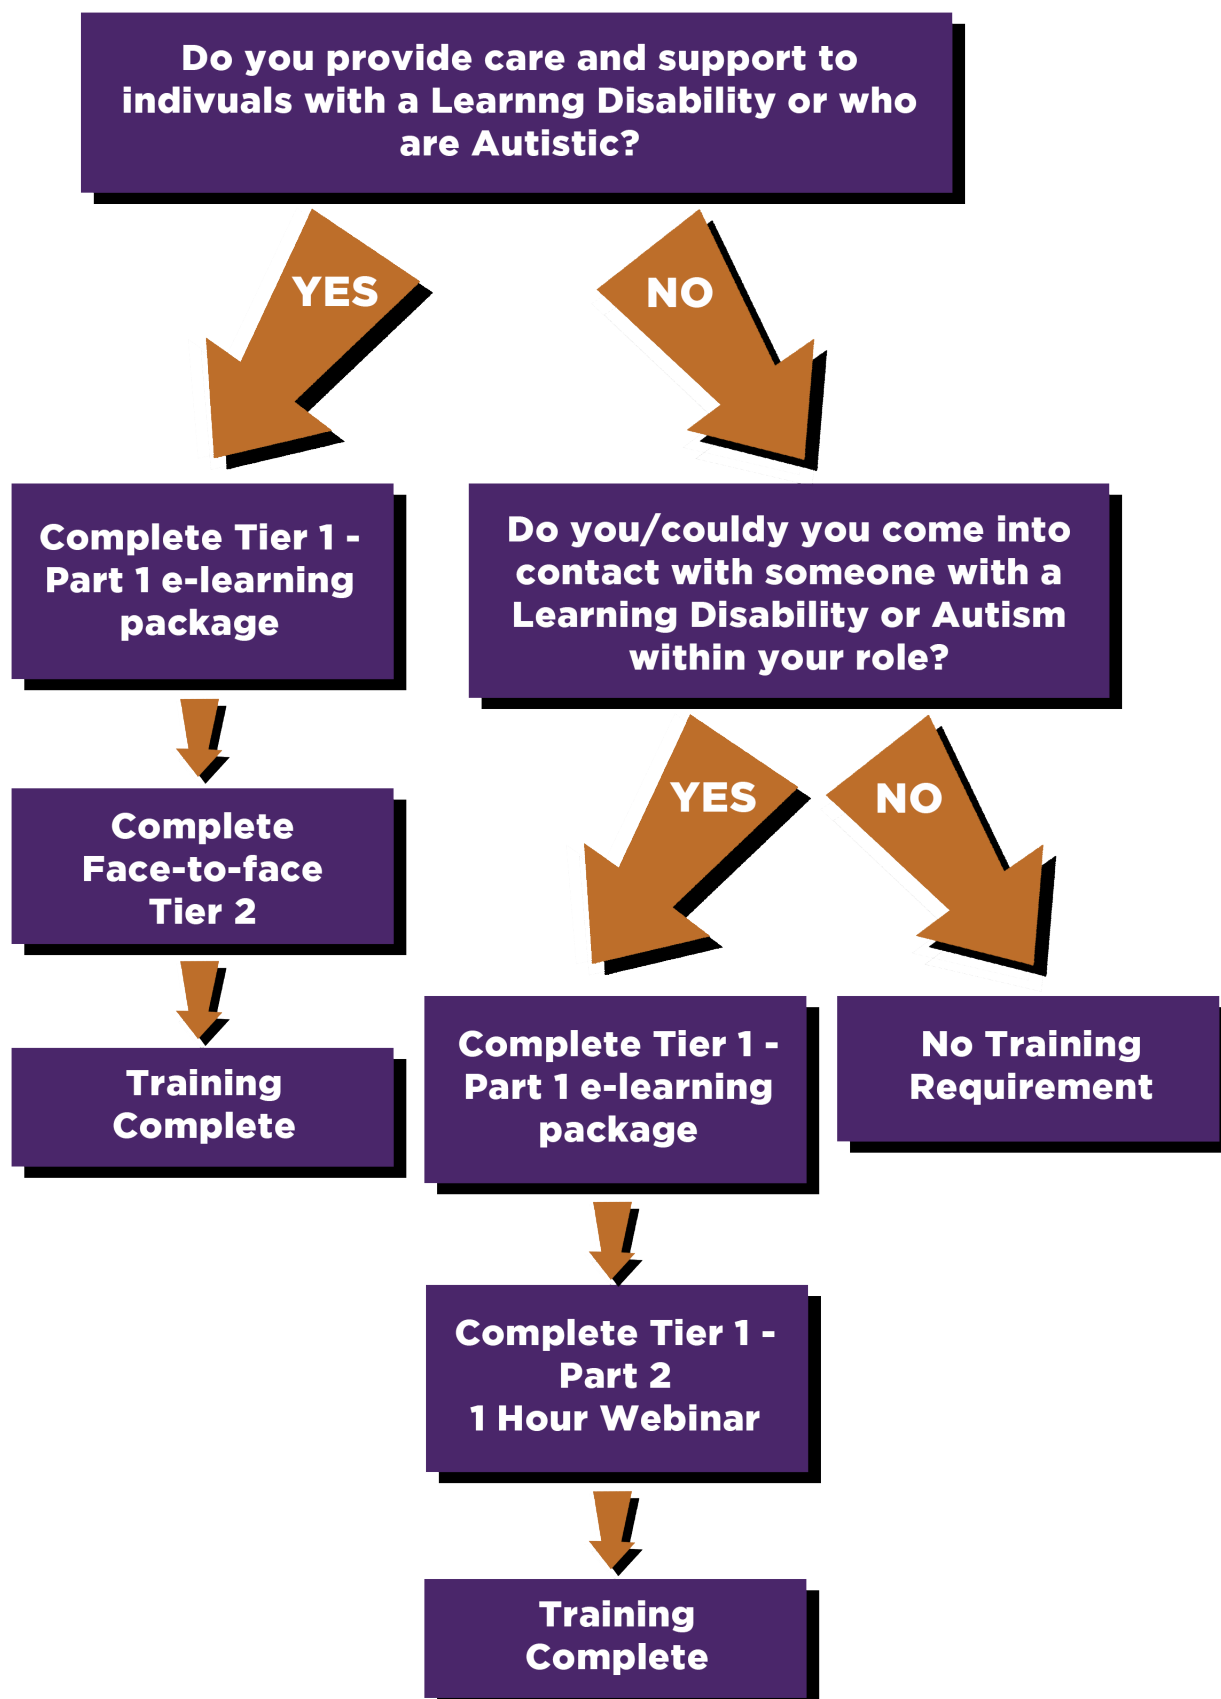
Do you provide care and support to indivuals with a Learnng Disability or who are Autistic?

YES

NO

Complete Tier 1 - Part 1 e-learning package

Complete Face-to-face Tier 2

Training Complete

Do you/couldy you come into contact with someone with a Learning Disability or Autism within your role?

YES

NO

Complete Tier 1 - Part 1 e-learning package

No Training Requirement

Complete Tier 1 - Part 2 1 Hour Webinar

Training Complete